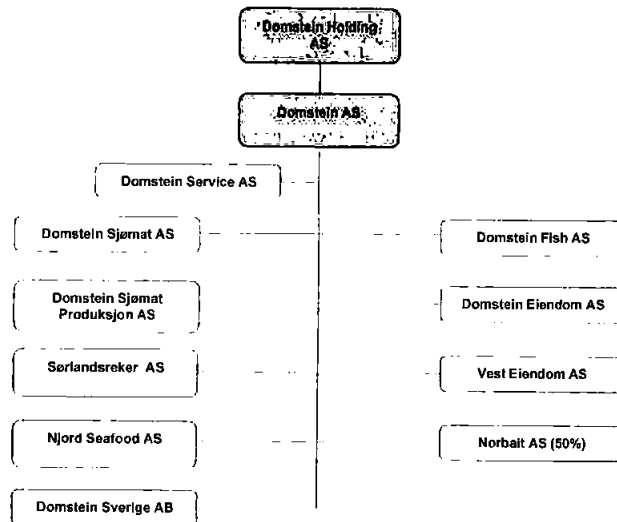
Domstein Holding AS

Domstein AS

Domstein Service AS

Domstein Sjømat AS

Domstein Fish AS

Domstein Sjømat Produksjon AS

Domstein Eiendom AS

Sørlandsreker AS

Vest Eiendom AS

Njord Seafood AS

Norbait AS (50%)

Domstein Sverige AB